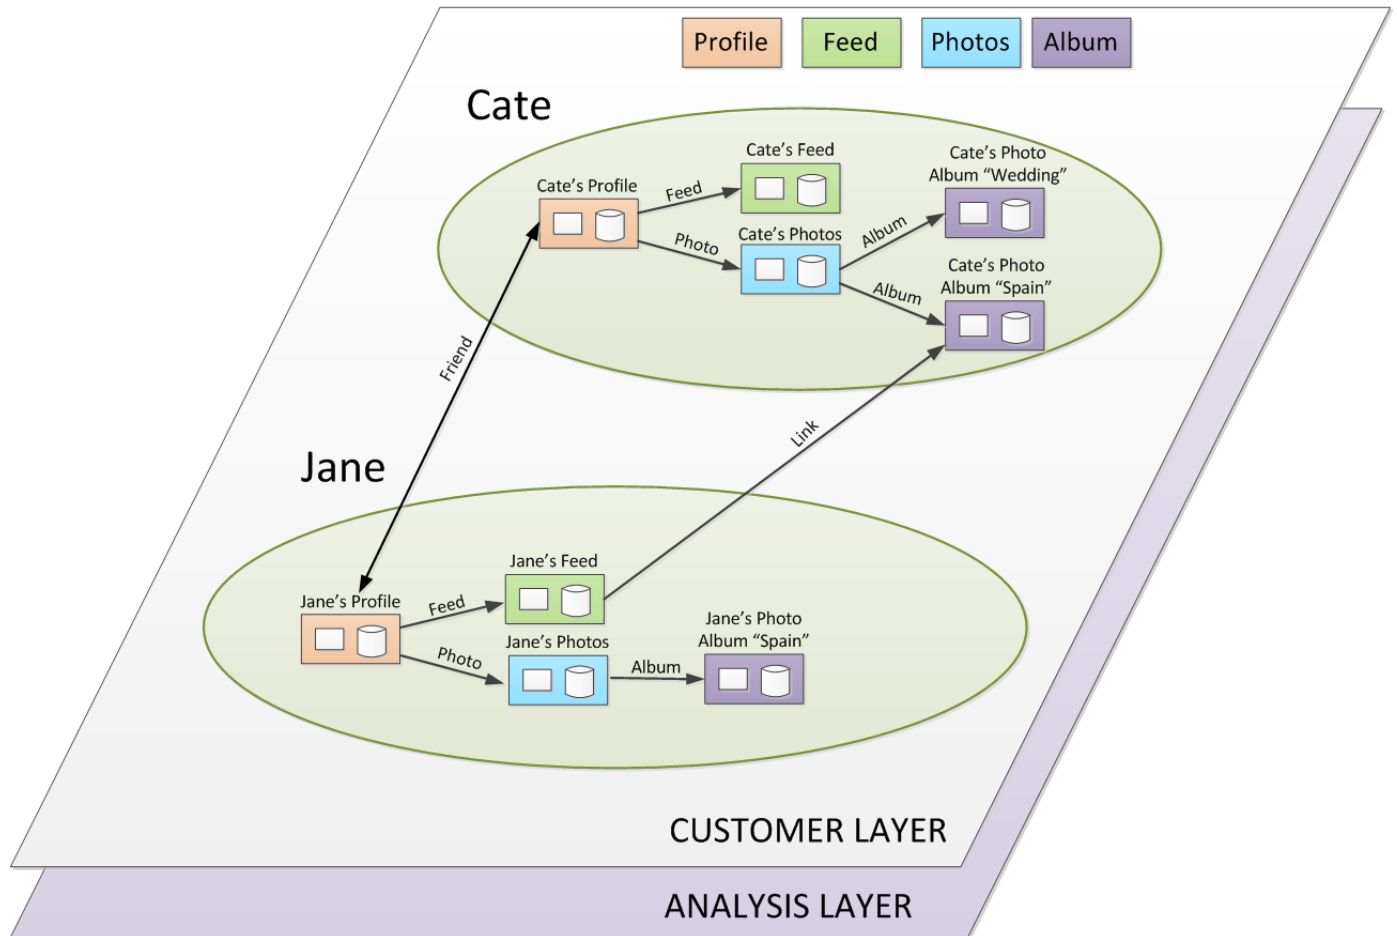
Profile Feed Photos Album

Cate

Cate's Profile

Feed

Cate's Feed

Photo

Cate's Photos

Album

Cate's Photo Album "Wedding"

Album

Cate's Photo Album "Spain"

Friend

Link

Jane

Jane's Profile

Feed

Jane's Feed

Photo

Jane's Photos

Album

Jane's Photo Album "Spain"

CUSTOMER LAYER

ANALYSIS LAYER